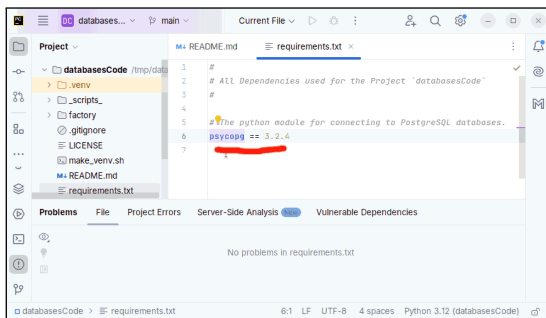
DC databases... main Current File

Project
databasesCode /tmp/data
.venv
_scripts_
factory
.gitignore
LICENSE
make_venv.sh
README.md
requirements.txt

README.md requirements.txt

1 #
2 # All Dependencies used for the Project `databasesCode`
3 #
4
5 # The python module for connecting to PostgreSQL databases.
6 psycopg == 3.2.4
7

Problems File Project Errors Server-Side Analysis New Vulnerable Dependencies

No problems in requirements.txt

databasesCode > requirements.txt 6:1 LF UTF-8 4 spaces Python 3.12 (databasesCode)